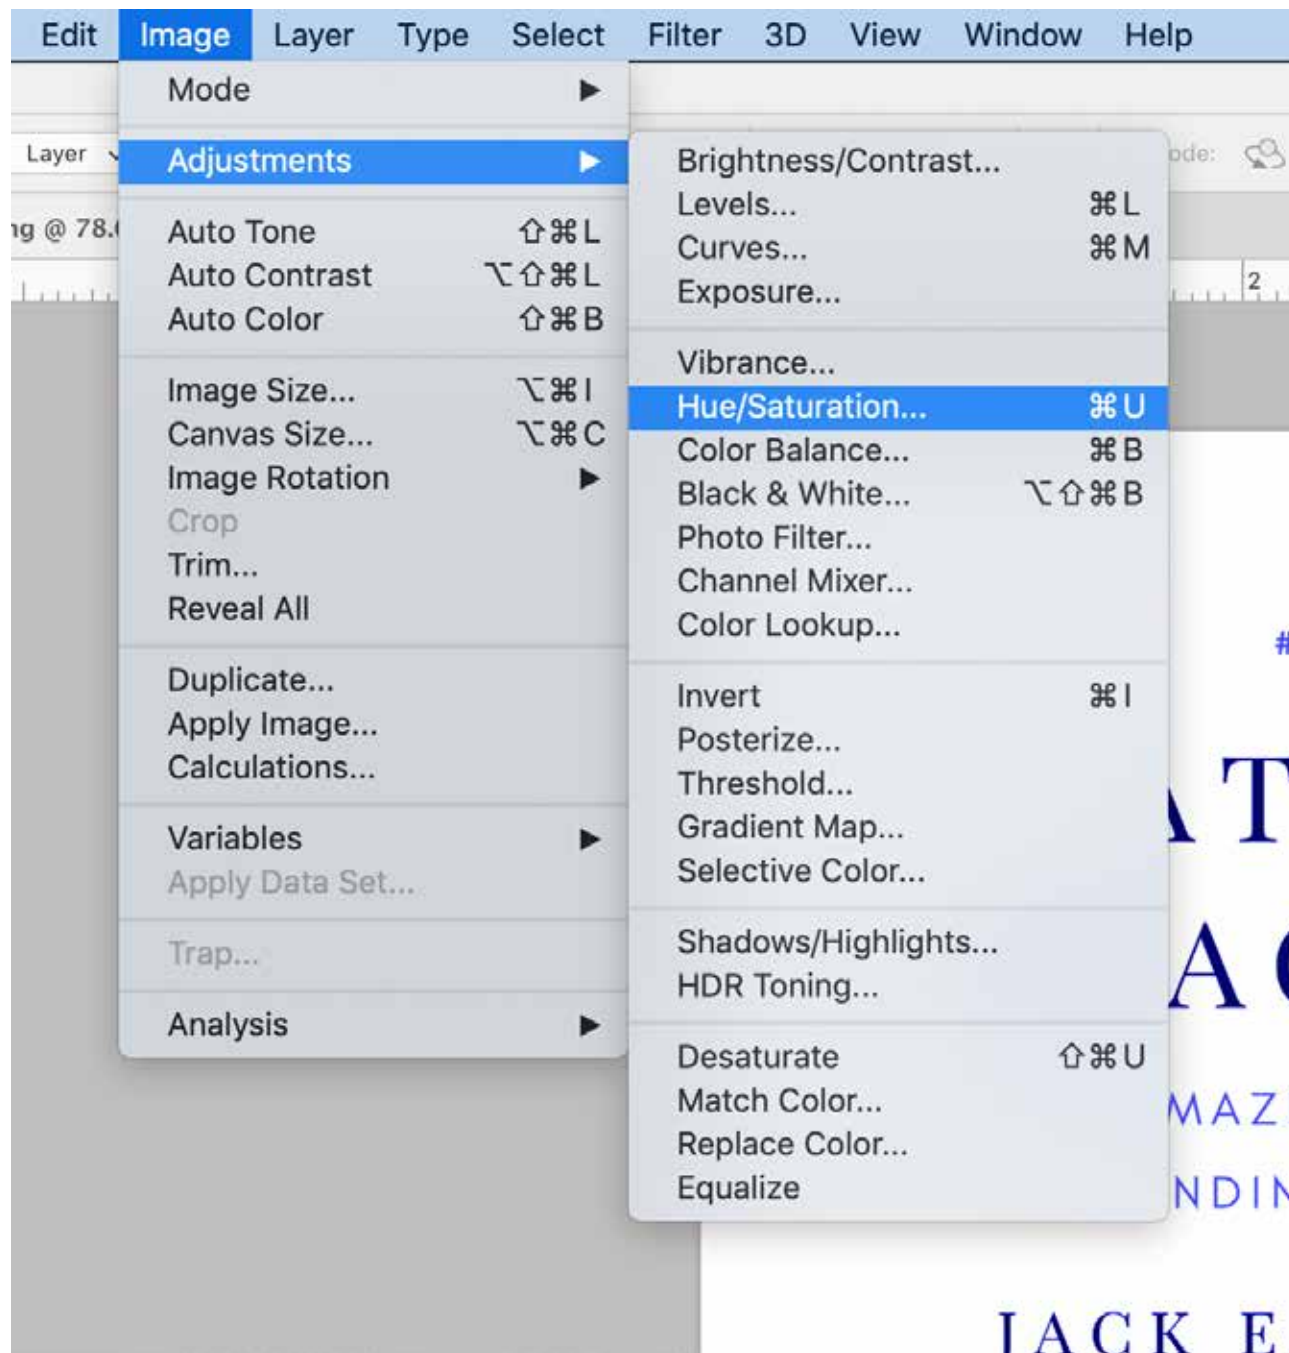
Edit Image Layer Type Select Filter 3D View Window Help

Layer

ng @ 78.

Mode ▶

Adjustments ▶

Auto Tone ⇧⌘L
Auto Contrast ⌥⇧⌘L
Auto Color ⇧⌘B

Image Size... ⌥⌘I
Canvas Size... ⌥⌘C
Image Rotation ▶
Crop
Trim...
Reveal All

Duplicate...
Apply Image...
Calculations...

Variables ▶
Apply Data Set...

Trap...

Analysis ▶

Brightness/Contrast...
Levels... ⌘L
Curves... ⌘M
Exposure...

Vibrance...
Hue/Saturation... ⌘U
Color Balance... ⌘B
Black & White... ⌥⇧⌘B
Photo Filter...
Channel Mixer...
Color Lookup...

Invert ⌘I
Posterize...
Threshold...
Gradient Map...
Selective Color...

Shadows/Highlights...
HDR Toning...

Desaturate ⇧⌘U
Match Color...
Replace Color...
Equalize

ode:

2

#

AT

AC

MAZ

NDIN

JACK E